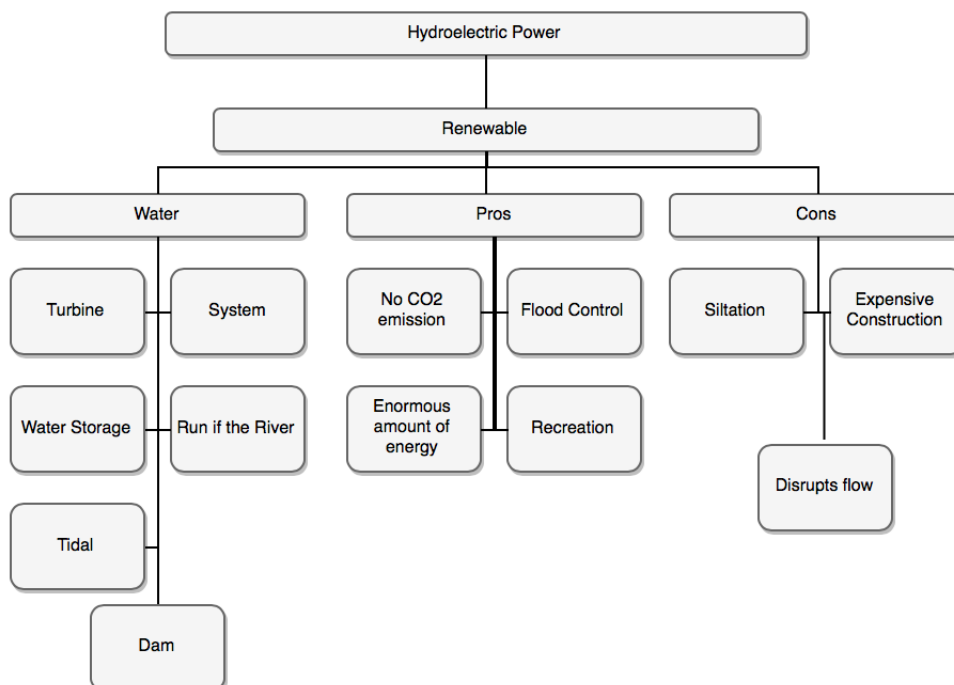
Hydroelectric Power

Renewable

Water

Turbine

System

Water Storage

Run if the River

Tidal

Dam

Pros

No CO2 emission

Flood Control

Enormous amount of energy

Recreation

Cons

Siltation

Expensive Construction

Disrupts flow